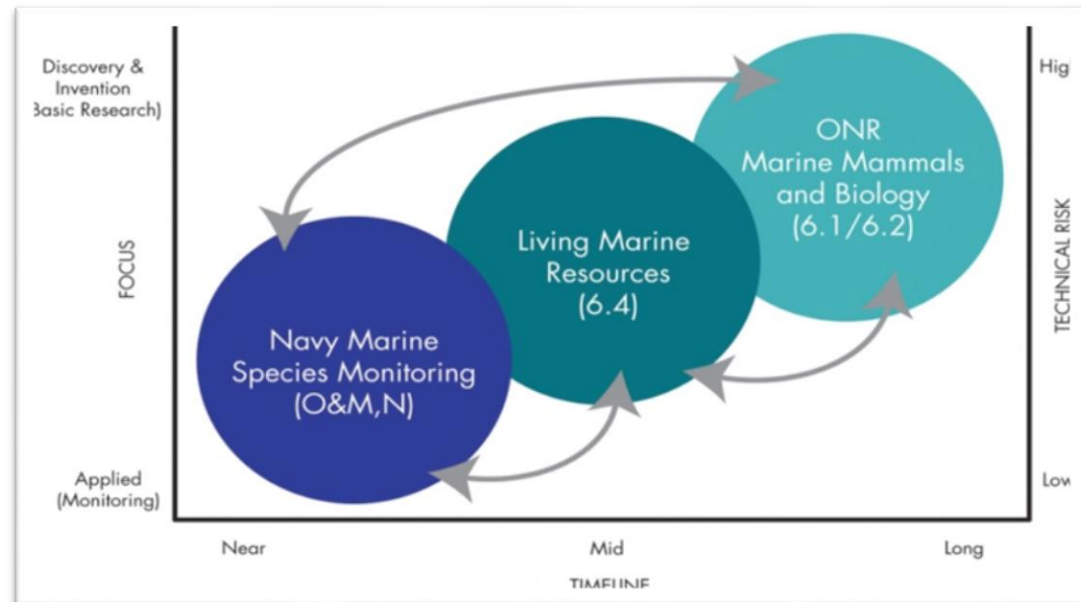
Discovery & Invention 3asic Research)

FOCUS

Applied (Monitoring)

Higl

TECHNICAL RISK

Low

ONR Marine Mammals and Biology (6.1/6.2)

Living Marine Resources (6.4)

Navy Marine Species Monitoring (O&M,N)

Near

Mid

Long

TIMELINE